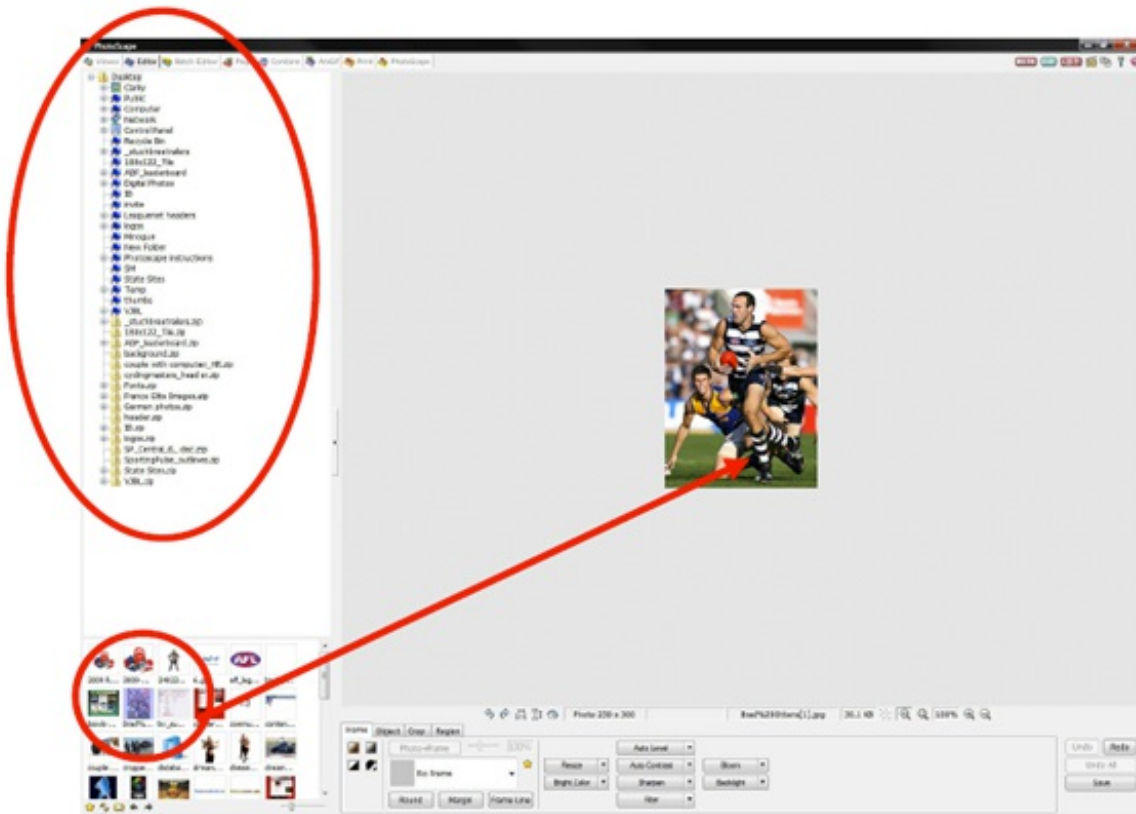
PhotoScape

Viewer Editor Batch Editor Page Combine AnimGIF Print PhotoScape

Desktop
Clarity
Public
Computer
Network
Control Panel
Recycle Bin
_stuckbreakers
166x122_Tile
AFL_basketball
Digital Photos
fb
invite
Leaguenet headers
logos
Minogue
New Folder
Photoscape instructions
SH
State Sites
Temp
thumbs
VJBL
_stuckbreakers.zip
166x122_Tile.zip
AFL_basketball.zip
background.zip
couple with computer_HR.zip
cyclingmasters_head er.zip
Fonts.zip
Francis Ellis Images.zip
German photos.zip
header.zip
fb.zip
logos.zip
SP_Central_d_doc.zip
SportingPulse_outlines.zip
State Sites.zip
VJBL.zip

AFL

Photo 250 x 300
Brad%20Ottens[1].jpg 30.1 KB 100%

Frame Object Crop Region
Photo+Frame 100%
No frame
Round Margin Frame Line
Resize
Bright,Color
Auto Level
Auto Contrast
Sharpen
Filter
Bloom
Backlight
Undo Redo
Undo All
Save